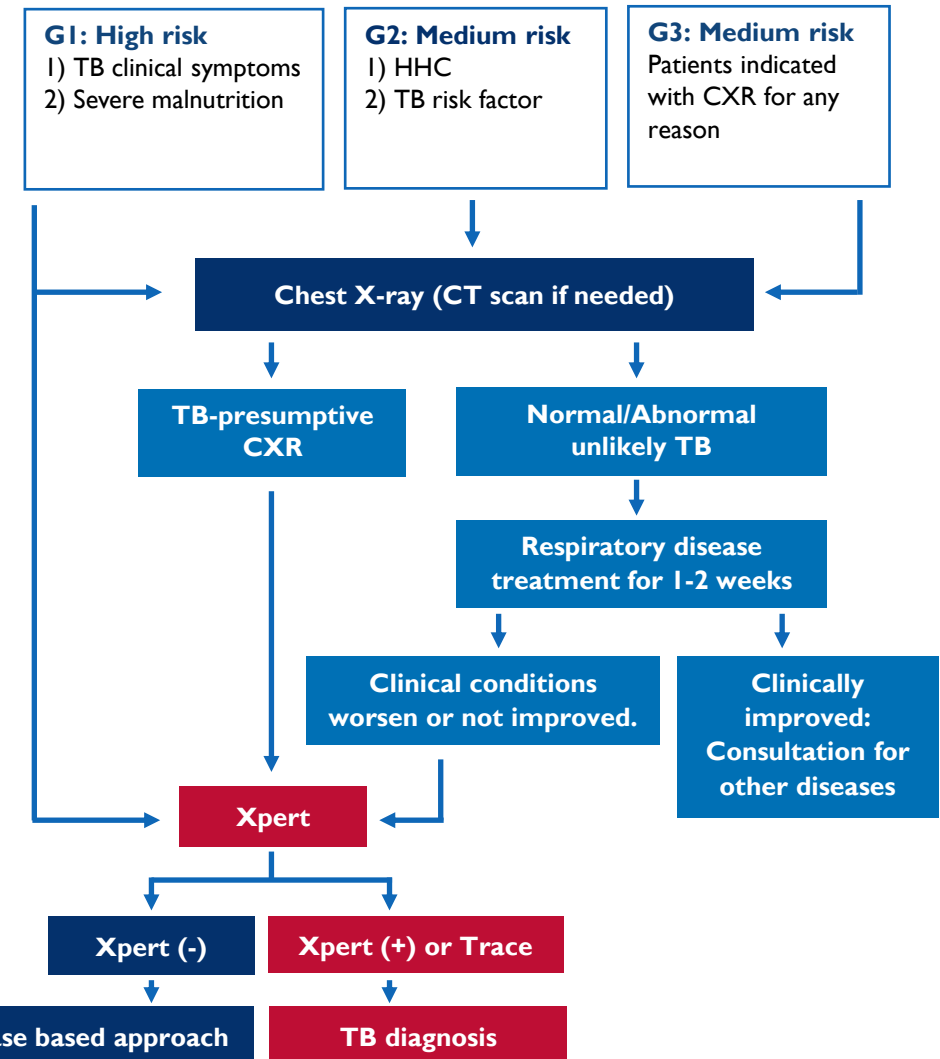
G1: High risk
1) TB clinical symptoms
2) Severe malnutrition

G2: Medium risk
1) HHC
2) TB risk factor

G3: Medium risk
Patients indicated with CXR for any reason

Chest X-ray (CT scan if needed)

TB-presumptive CXR

Normal/Abnormal unlikely TB

Respiratory disease treatment for 1-2 weeks

Clinical conditions worsen or not improved.

Clinically improved: Consultation for other diseases

Xpert

Xpert (-)

Xpert (+) or Trace

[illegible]se based approach

TB diagnosis